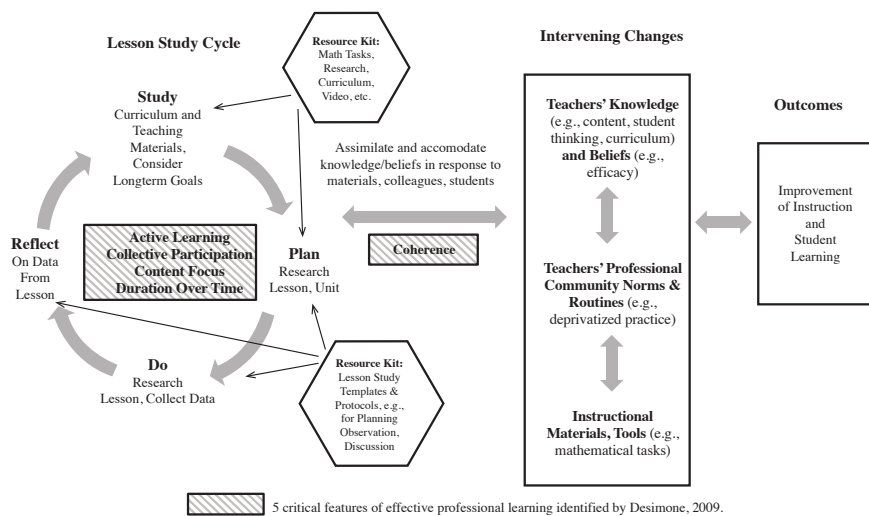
Lesson Study Cycle

Resource Kit:
Math Tasks,
Research,
Curriculum,
Video, etc.

Intervening Changes

Study
Curriculum and Teaching Materials, Consider Longterm Goals

Assimilate and accomodate knowledge/beliefs in response to materials, colleagues, students

Teachers' Knowledge (e.g., content, student thinking, curriculum) and Beliefs (e.g., efficacy)

Outcomes

Improvement of Instruction and Student Learning

Reflect
On Data From Lesson

Active Learning
Collective Participation
Content Focus
Duration Over Time

Plan
Research Lesson, Unit

Coherence

Teachers' Professional Community Norms & Routines (e.g., deprivatized practice)

Do
Research Lesson, Collect Data

Resource Kit:
Lesson Study Templates & Protocols, e.g., for Planning Observation, Discussion

Instructional Materials, Tools (e.g., mathematical tasks)

5 critical features of effective professional learning identified by Desimone, 2009.